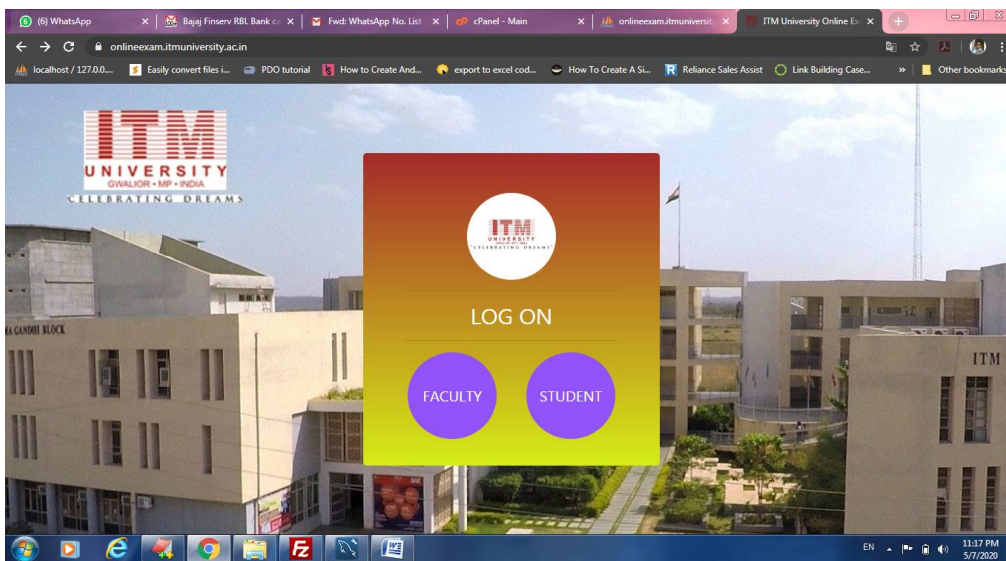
(6) WhatsApp ×
Bajaj Finserv RBL Bank ca ×
Fwd: WhatsApp No. List ×
cPanel - Main ×
onlineexam.itmuniversity ×
ITM University Online Ex ×

onlineexam.itmuniversity.ac.in

localhost / 127.0.0.... Easily convert files i... PDO tutorial How to Create And... export to excel cod... How To Create A Si... Reliance Sales Assist Link Building Case... » Other bookmarks

ITM
UNIVERSITY
GWALIOR • MP • INDIA
CELEBRATING DREAMS

ITM
UNIVERSITY
CELEBRATING DREAMS

LOG ON

FACULTY
STUDENT

A GANDHI BLOCK

ITM

EN 11:17 PM 5/7/2020